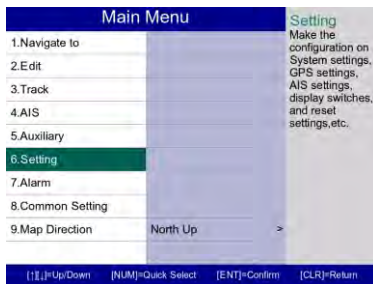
Main Menu

1.Navigate to
2.Edit
3.Track
4.AIS
5.Auxiliary
6.Setting
7.Alarm
8.Common Setting
9.Map Direction North Up >

Setting
Make the configuration on System settings, GPS settings, AIS settings, display switches, and reset settings,etc.

[↑][↓]=Up/Down [NUM]=Quick Select [ENT]=Confirm [CLR]=Return